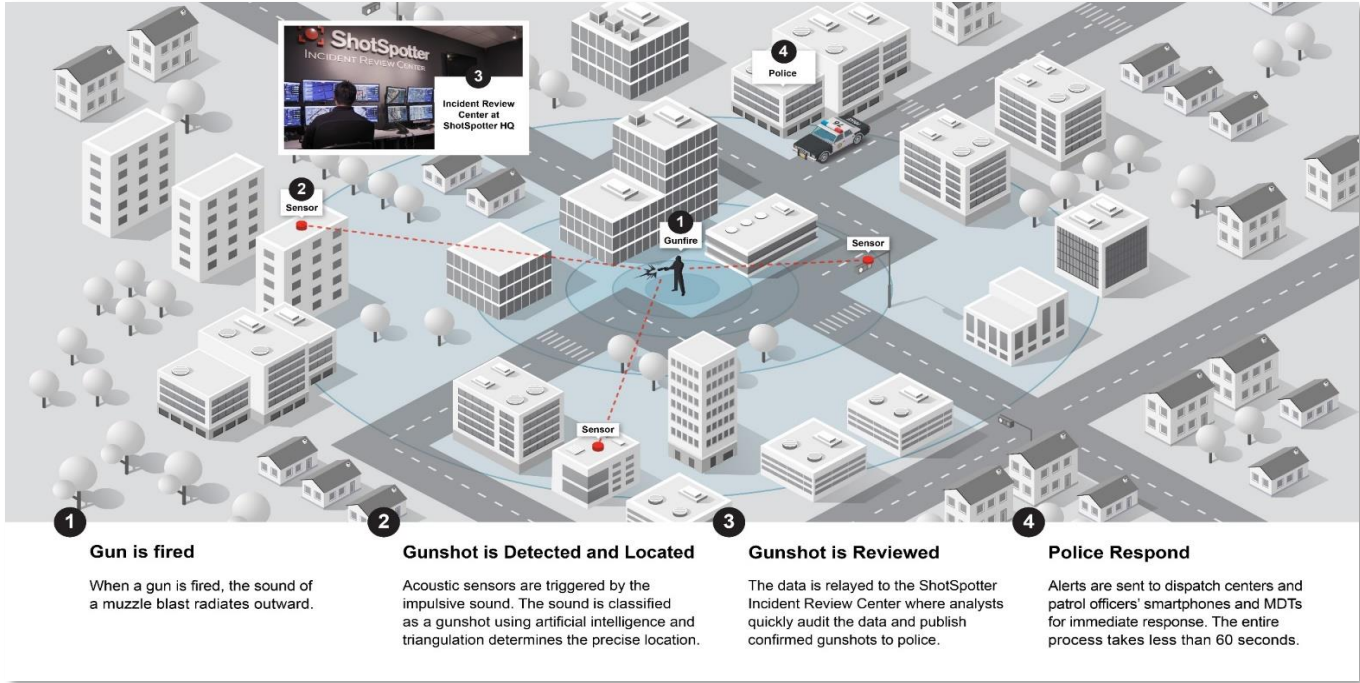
ShotSpotter
INCIDENT REVIEW CENTER

3
Incident Review Center at ShotSpotter HQ

4
Police

2
Sensor

1
Gunfire

Sensor

Sensor

1
Gun is fired

When a gun is fired, the sound of a muzzle blast radiates outward.

2
Gunshot is Detected and Located

Acoustic sensors are triggered by the impulsive sound. The sound is classified as a gunshot using artificial intelligence and triangulation determines the precise location.

3
Gunshot is Reviewed

The data is relayed to the ShotSpotter Incident Review Center where analysts quickly audit the data and publish confirmed gunshots to police.

4
Police Respond

Alerts are sent to dispatch centers and patrol officers' smartphones and MDTs for immediate response. The entire process takes less than 60 seconds.